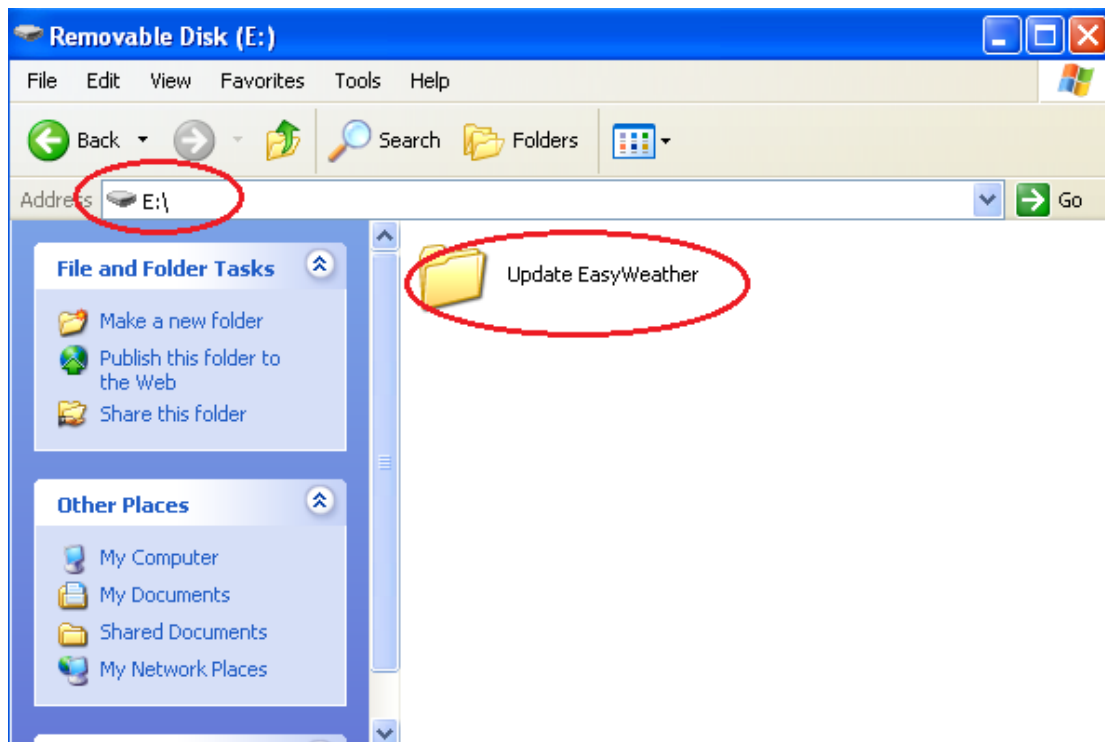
Removable Disk (E:)

File Edit View Favorites Tools Help

Back Search Folders

Address E:\ Go

File and Folder Tasks

Make a new folder
Publish this folder to the Web
Share this folder

Other Places

My Computer
My Documents
Shared Documents
My Network Places

Update EasyWeather